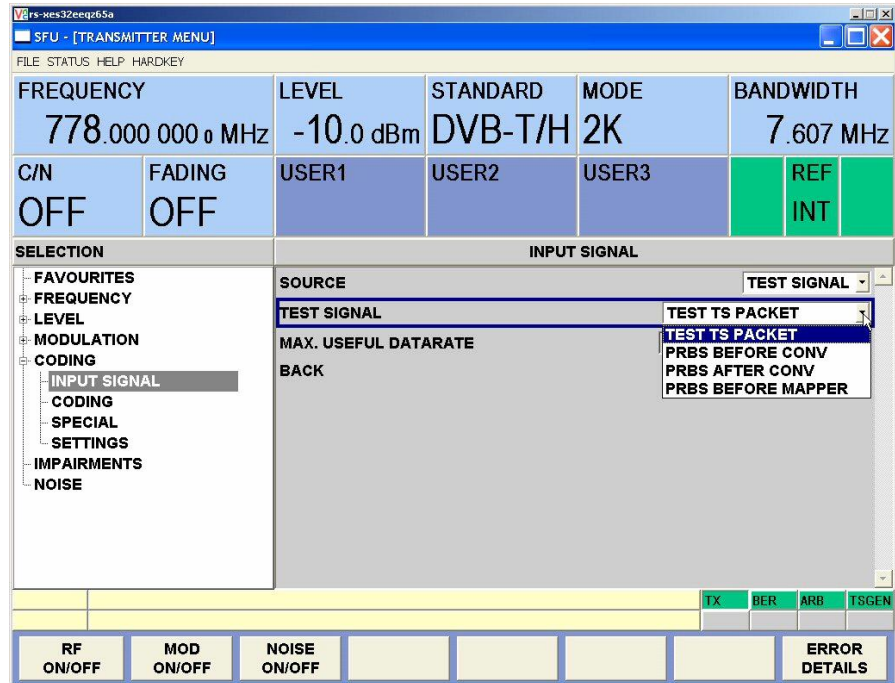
rs-xes32eeqz65a

SFU - [TRANSMITTER MENU]

FILE STATUS HELP HARDKEY

| FREQUENCY | LEVEL | STANDARD | MODE | BANDWIDTH |
|---|---|---|---|---|
| 778.000 000 0 MHz | -10.0 dBm | DVB-T/H | 2K | 7.607 MHz |

| C/N | FADING | USER1 | USER2 | USER3 | REF |
|---|---|---|---|---|---|
| OFF | OFF | | | | INT |

SELECTION

FAVOURITES
FREQUENCY
LEVEL
MODULATION
CODING
INPUT SIGNAL
CODING
SPECIAL
SETTINGS
IMPAIRMENTS
NOISE

INPUT SIGNAL

SOURCE TEST SIGNAL
TEST SIGNAL TEST TS PACKET
MAX. USEFUL DATARATE
BACK

TEST TS PACKET
PRBS BEFORE CONV
PRBS AFTER CONV
PRBS BEFORE MAPPER

TX BER ARB TSGEN

RF ON/OFF
MOD ON/OFF
NOISE ON/OFF
ERROR DETAILS